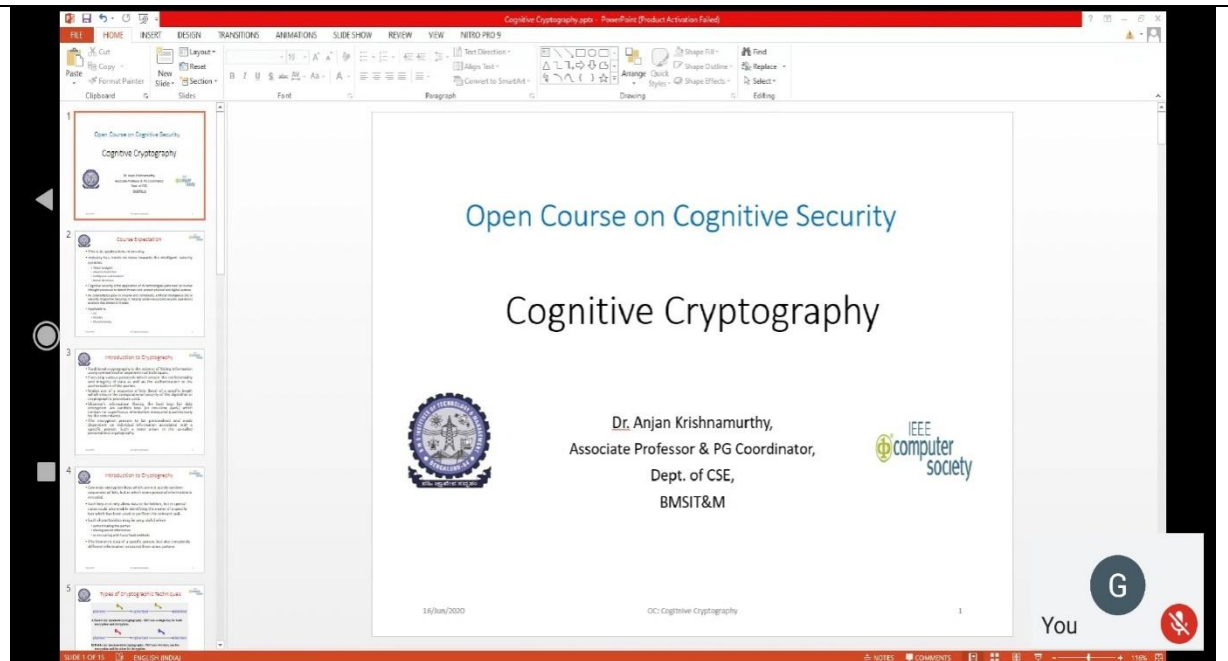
Cognitive Cryptography.pptx - PowerPoint (Product Activation Failed)

FILE HOME INSERT DESIGN TRANSITIONS ANIMATIONS SLIDE SHOW REVIEW VIEW NITRO PRO 9

Cut Copy Format Painter Paste Clipboard New Slide Layout Reset Section Slides Font Paragraph Text Direction Align Text Convert to SmartArt Arrange Quick Styles Shape Fill Shape Outline Shape Effects Drawing Find Replace Select Editing

Open Course on Cognitive Security

Cognitive Cryptography

Dr. Anjan Krishnamurthy,
Associate Professor & PG Coordinator,
Dept. of CSE,
BMSIT&M

IEEE computer society

16/Jun/2020 OC: Cognitive Cryptography 1

Course Expectation

Introduction to Cryptography

Introduction to Cryptography

Types of Cryptographic Techniques

G

You

SLIDE 1 OF 15 ENGLISH (INDIA) NOTES COMMENTS 116%